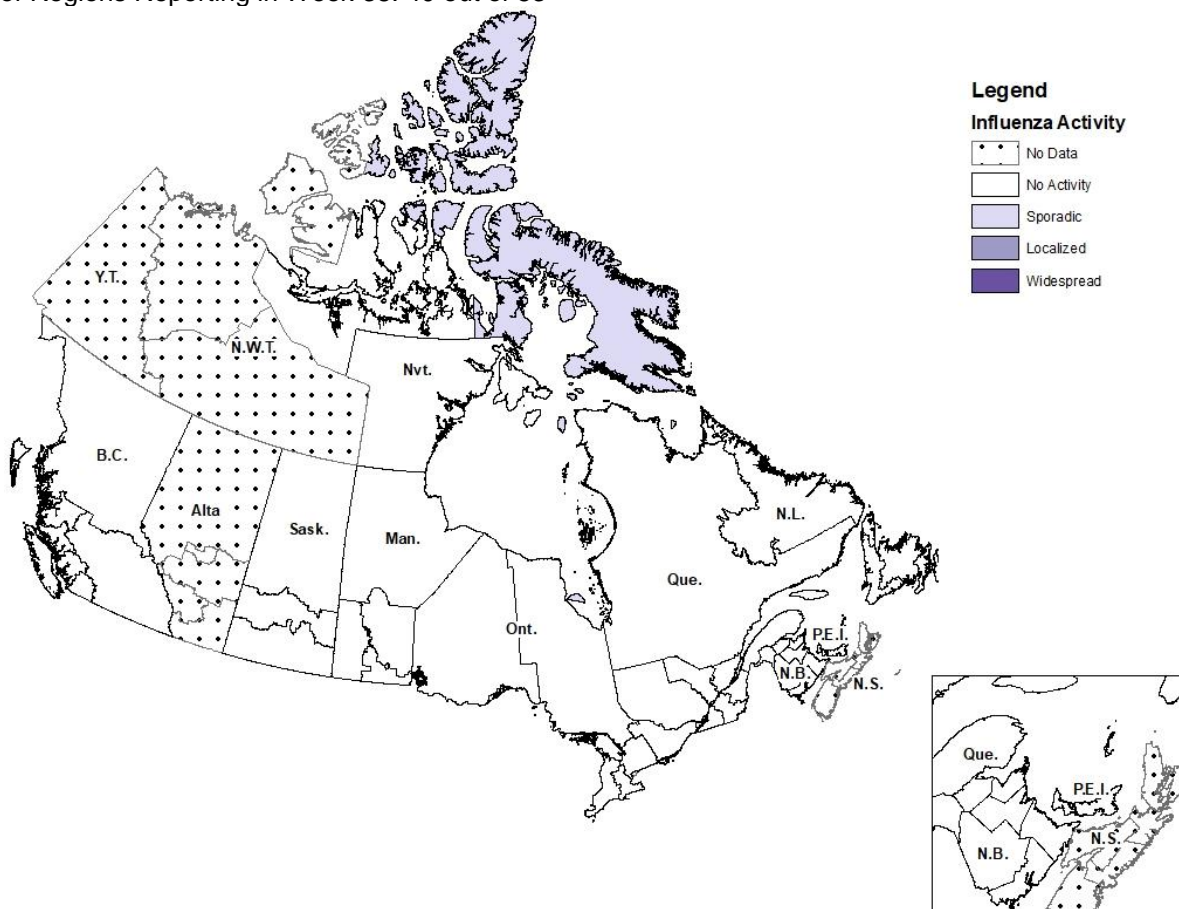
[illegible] Regions Reporting in Week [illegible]: 46 out of 53

Legend
Influenza Activity
No Data
No Activity
Sporadic
Localized
Widespread

Y.T.
N.W.T.
Nvt.
B.C.
Alta
Sask.
Man.
Ont.
Que.
N.L.
P.E.I.
N.B.
N.S.

Que.
P.E.I.
N.S.
N.B.